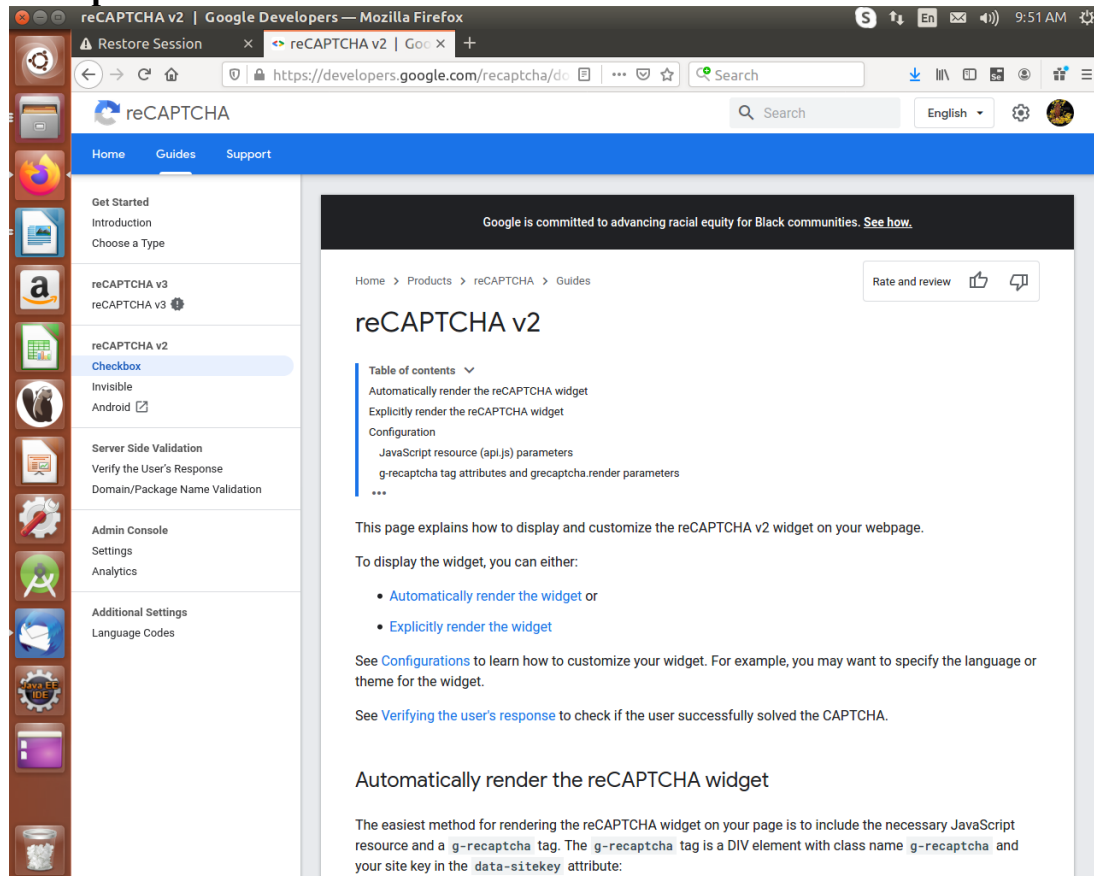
reCAPTCHA v2 | Google Developers — Mozilla Firefox

En 9:51 AM

Restore Session ×
reCAPTCHA v2 | Goo ×
+

https://developers.google.com/recaptcha/do

Search

reCAPTCHA

Search

English

Home Guides Support

Get Started
Introduction
Choose a Type

reCAPTCHA v3
reCAPTCHA v3

reCAPTCHA v2
Checkbox
Invisible
Android

Server Side Validation
Verify the User's Response
Domain/Package Name Validation

Admin Console
Settings
Analytics

Additional Settings
Language Codes

Java EE IDE

Google is committed to advancing racial equity for Black communities. See how.

Home > Products > reCAPTCHA > Guides

Rate and review

reCAPTCHA v2

Table of contents
Automatically render the reCAPTCHA widget
Explicitly render the reCAPTCHA widget
Configuration
JavaScript resource (api.js) parameters
g-recaptcha tag attributes and grecaptcha.render parameters
•••

This page explains how to display and customize the reCAPTCHA v2 widget on your webpage.

To display the widget, you can either:

• Automatically render the widget or

• Explicitly render the widget

See Configurations to learn how to customize your widget. For example, you may want to specify the language or theme for the widget.

See Verifying the user's response to check if the user successfully solved the CAPTCHA.

Automatically render the reCAPTCHA widget

The easiest method for rendering the reCAPTCHA widget on your page is to include the necessary JavaScript resource and a g-recaptcha tag. The g-recaptcha tag is a DIV element with class name g-recaptcha and your site key in the data-sitekey attribute: